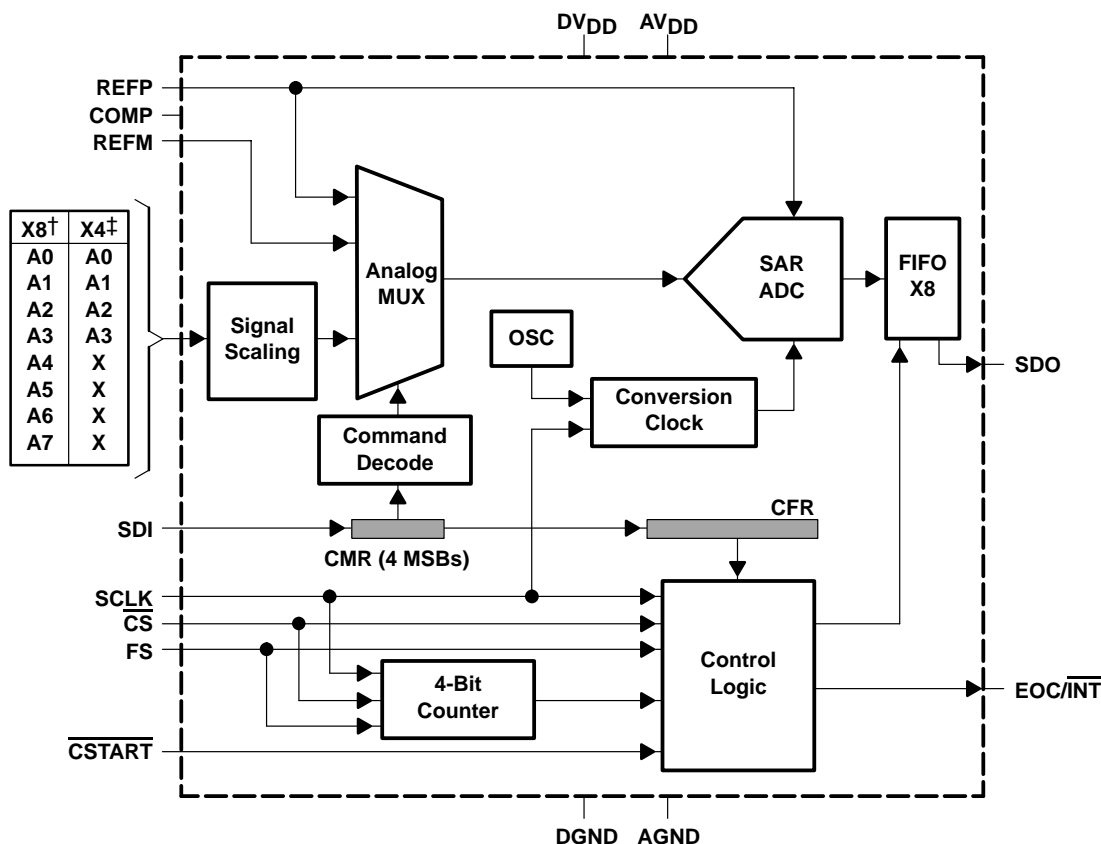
$DV_{DD}$ $AV_{DD}$

REFP
COMP
REFM

| X8† | X4‡ |
|---|---|
| A0 | A0 |
| A1 | A1 |
| A2 | A2 |
| A3 | A3 |
| A4 | X |
| A5 | X |
| A6 | X |
| A7 | X |

Signal Scaling

Analog MUX

SAR ADC

FIFO X8

OSC

Conversion Clock

SDO

Command Decode

SDI

CMR (4 MSBs)

CFR

SCLK
$\overline{CS}$
FS

4-Bit Counter

Control Logic

EOC/$\overline{INT}$

$\overline{CSTART}$

DGND AGND